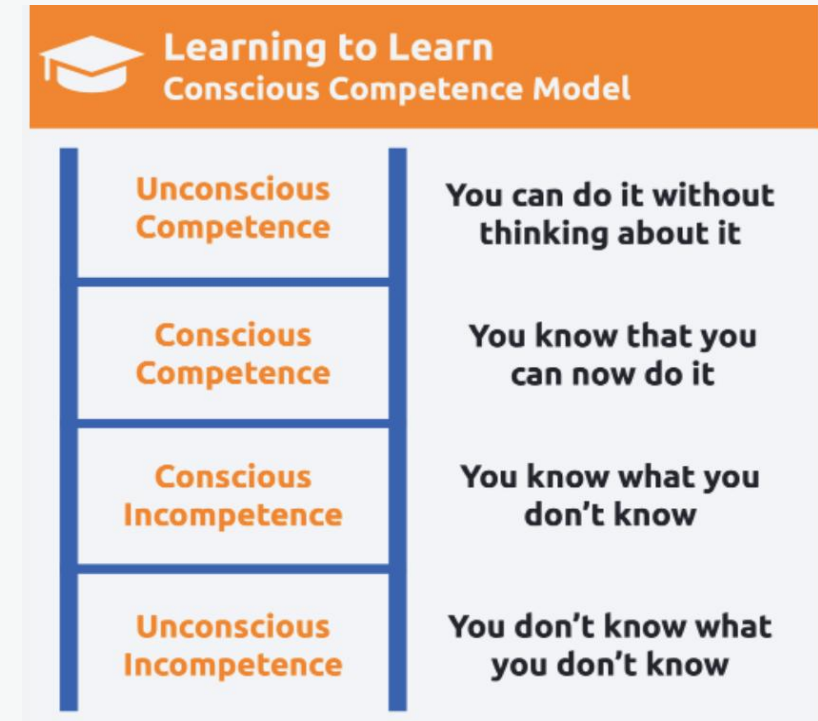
Learning to Learn
Conscious Competence Model

Unconscious Competence

You can do it without thinking about it

Conscious Competence

You know that you can now do it

Conscious Incompetence

You know what you don’t know

Unconscious Incompetence

You don’t know what you don’t know